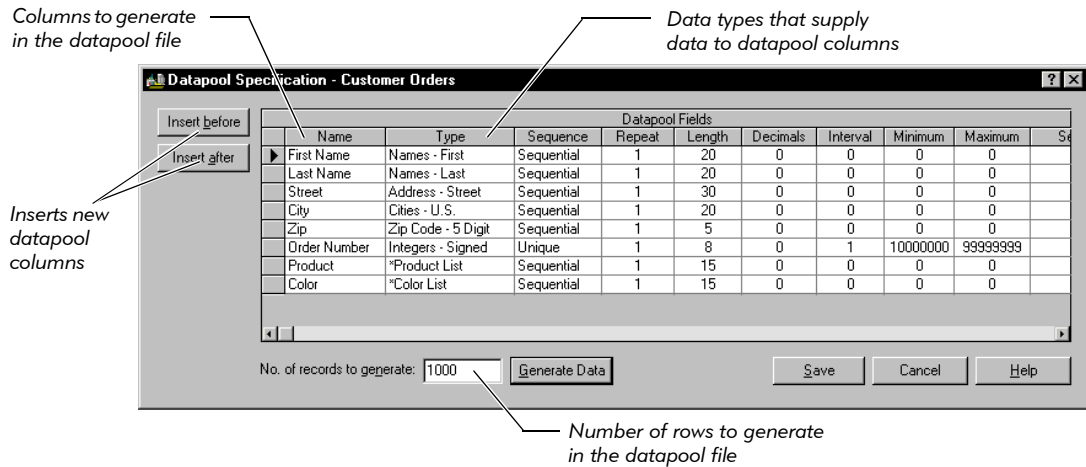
Columns to generate in the datapool file

Data types that supply data to datapool columns

Datapool Specification - Customer Orders

Insert before

Insert after

Inserts new datapool columns

Datapool Fields

| Name | Type | Sequence | Repeat | Length | Decimals | Interval | Minimum | Maximum | Se |
|---|---|---|---|---|---|---|---|---|---|
| First Name | Names - First | Sequential | 1 | 20 | 0 | 0 | 0 | 0 | |
| Last Name | Names - Last | Sequential | 1 | 20 | 0 | 0 | 0 | 0 | |
| Street | Address - Street | Sequential | 1 | 30 | 0 | 0 | 0 | 0 | |
| City | Cities - U.S. | Sequential | 1 | 20 | 0 | 0 | 0 | 0 | |
| Zip | Zip Code - 5 Digit | Sequential | 1 | 5 | 0 | 0 | 0 | 0 | |
| Order Number | Integers - Signed | Unique | 1 | 8 | 0 | 1 | 10000000 | 99999999 | |
| Product | *Product List | Sequential | 1 | 15 | 0 | 0 | 0 | 0 | |
| Color | *Color List | Sequential | 1 | 15 | 0 | 0 | 0 | 0 | |

No. of records to generate: 1000

Generate Data

Save

Cancel

Help

Number of rows to generate in the datapool file